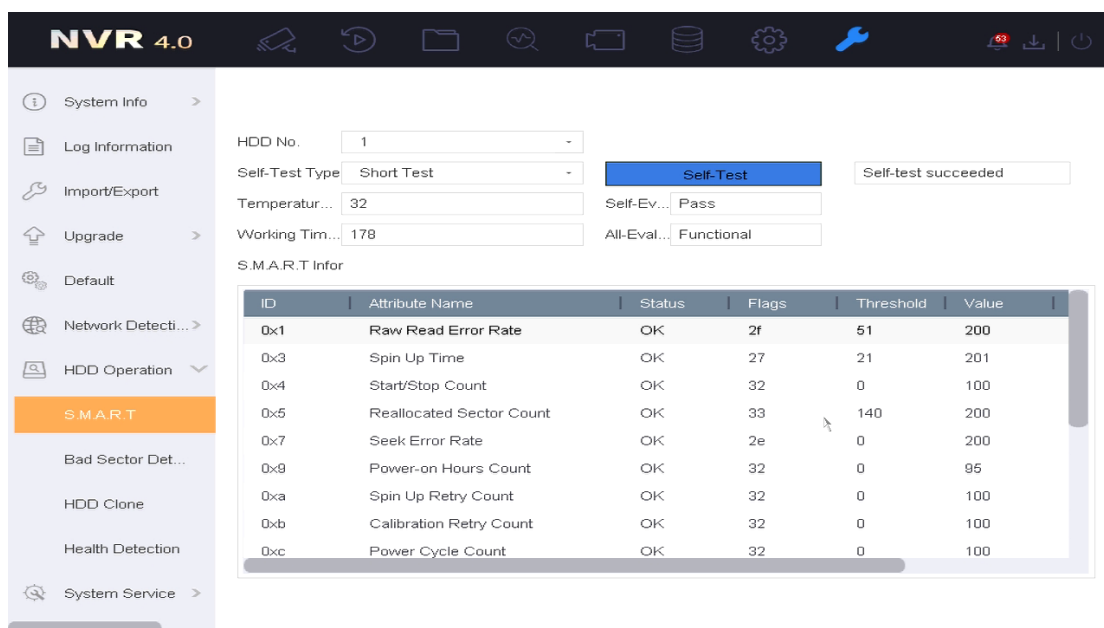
NVR 4.0

53

System Info
Log Information
Import/Export
Upgrade
Default
Network Detecti...
HDD Operation
S.M.A.R.T
Bad Sector Det...
HDD Clone
Health Detection
System Service

HDD No. 1
Self-Test Type Short Test
Self-Test
Self-test succeeded
Temperatur... 32
Self-Ev... Pass
Working Tim... 178
All-Eval... Functional
S.M.A.R.T Infor

| ID | Attribute Name | Status | Flags | Threshold | Value |
|---|---|---|---|---|---|
| 0x1 | Raw Read Error Rate | OK | 2f | 51 | 200 |
| 0x3 | Spin Up Time | OK | 27 | 21 | 201 |
| 0x4 | Start/Stop Count | OK | 32 | 0 | 100 |
| 0x5 | Reallocated Sector Count | OK | 33 | 140 | 200 |
| 0x7 | Seek Error Rate | OK | 2e | 0 | 200 |
| 0x9 | Power-on Hours Count | OK | 32 | 0 | 95 |
| 0xa | Spin Up Retry Count | OK | 32 | 0 | 100 |
| 0xb | Calibration Retry Count | OK | 32 | 0 | 100 |
| 0xc | Power Cycle Count | OK | 32 | 0 | 100 |